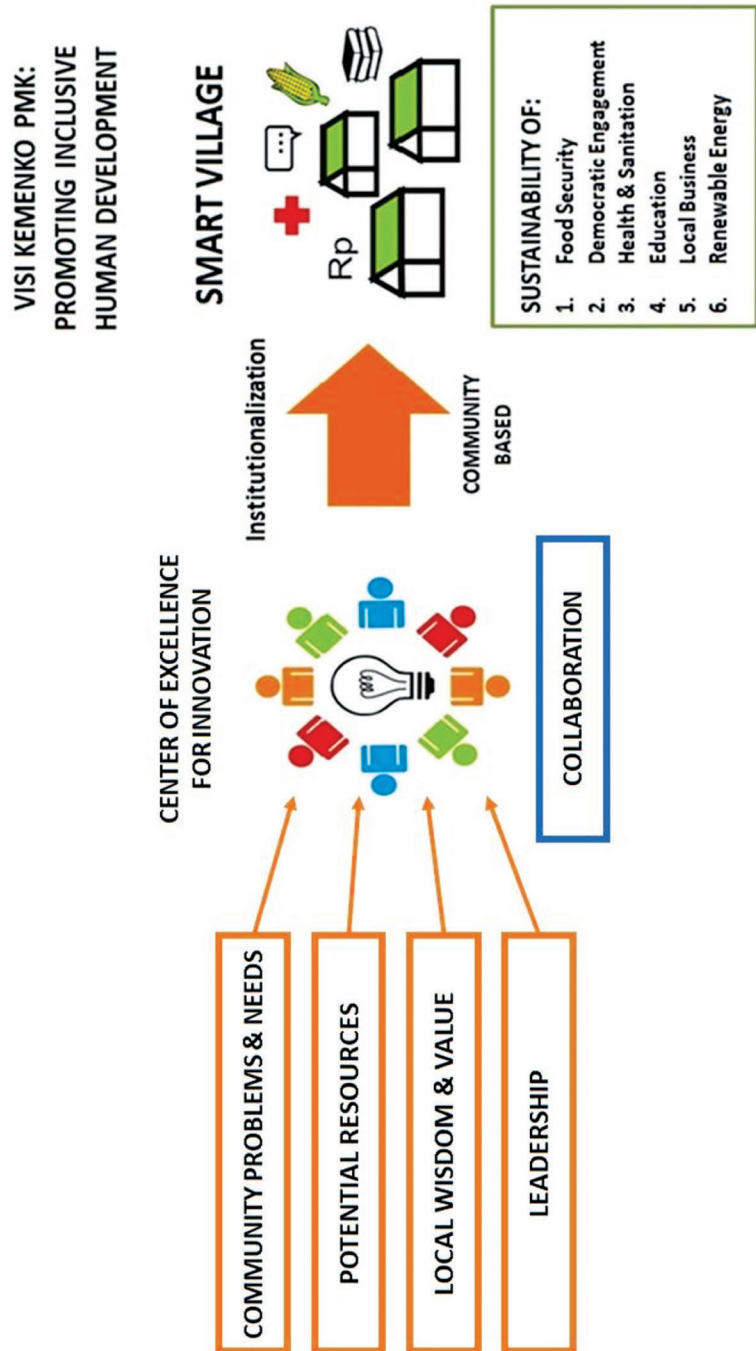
VISI KEMENKO PMK:
PROMOTING INCLUSIVE
HUMAN DEVELOPMENT

SMART VILLAGE

Rp

SUSTAINABILITY OF:
1. Food Security
2. Democratic Engagement
3. Health & Sanitation
4. Education
5. Local Business
6. Renewable Energy

Institutionalization

COMMUNITY BASED

CENTER OF EXCELLENCE FOR INNOVATION

COLLABORATION

COMMUNITY PROBLEMS & NEEDS

POTENTIAL RESOURCES

LOCAL WISDOM & VALUE

LEADERSHIP